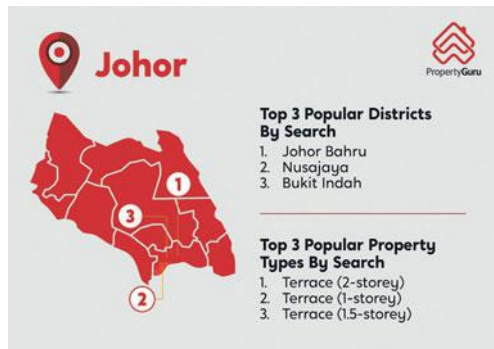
Johor

PropertyGuru

Top 3 Popular Districts By Search
1. Johor Bahru
2. Nusajaya
3. Bukit Indah

1
3
2

Top 3 Popular Property Types By Search
1. Terrace (2-storey)
2. Terrace (1-storey)
3. Terrace (1.5-storey)